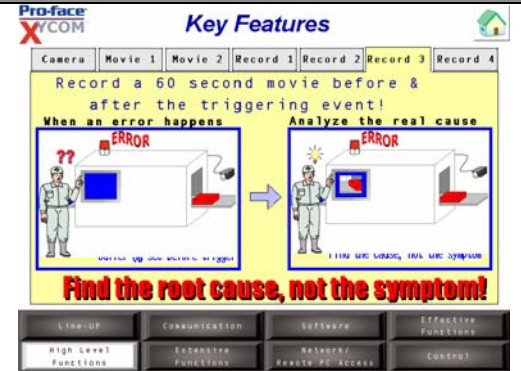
Pro-face XCOM

Key Features

Camera | Movie 1 | Movie 2 | Record 1 | Record 2 | Record 3 | Record 4

Record a 60 second movie before & after the triggering event!

When an error happens

??

ERROR

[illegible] before trigger

Analyze the real cause

ERROR

Find the cause, not the symptom

Find the root cause, not the symptom!

Line-UP | Communication | Software | Effective Functions

High Level Functions | Extensive Functions | Network/ Remote PC Access | Control